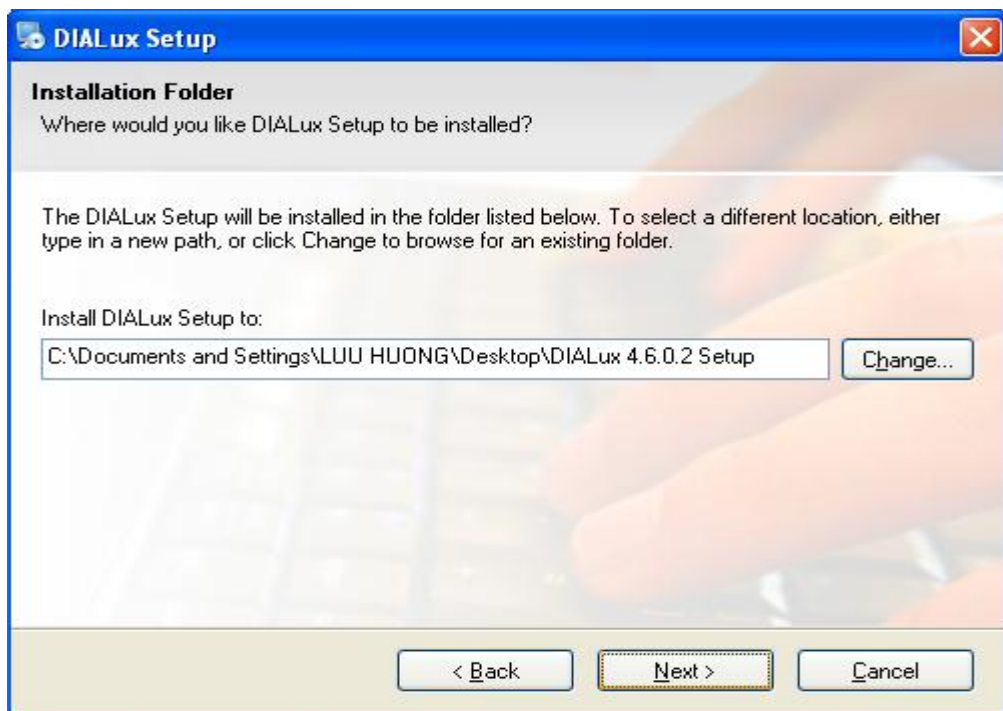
DIALux Setup

Installation Folder

Where would you like DIALux Setup to be installed?

The DIALux Setup will be installed in the folder listed below. To select a different location, either type in a new path, or click Change to browse for an existing folder.

Install DIALux Setup to:

C:\Documents and Settings\LUU HUONG\Desktop\DIALux 4.6.0.2 Setup

Change...

< Back

Next >

Cancel